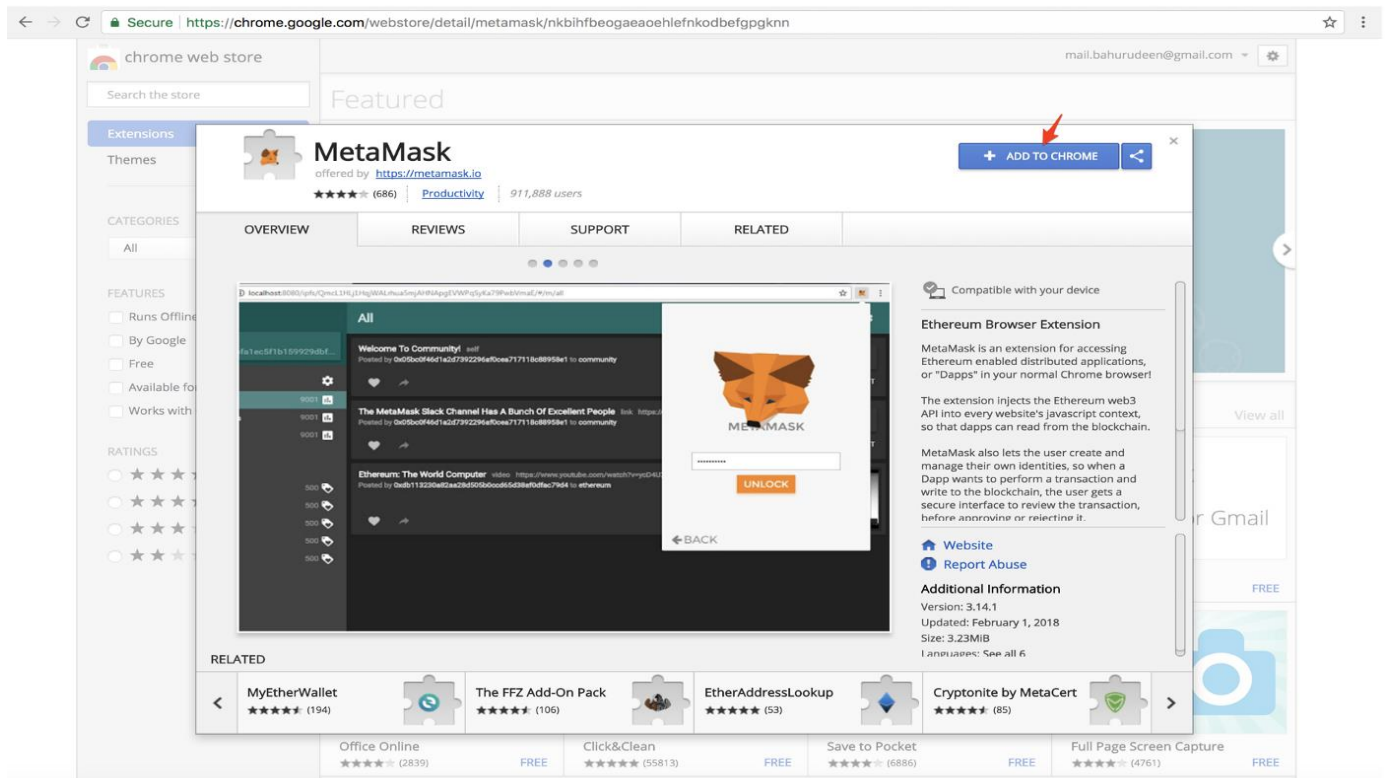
Secure https://chrome.google.com/webstore/detail/metamask/nkbihfbeogaeaoehlefnkodbefgpgknn

chrome web store

mail.bahurudeen@gmail.com

Search the store

Featured

Extensions

Themes

CATEGORIES

All

FEATURES

Runs Offline

By Google

Free

Available fo

Works with

RATINGS

MetaMask

offered by https://metamask.io

★★★★ (686) Productivity 911,888 users

ADD TO CHROME

OVERVIEW REVIEWS SUPPORT RELATED

localhost:8080/ipfs/QmcL1HLjEHqjWALmua5mjAHNApgEVWPqSyKa79PwbVmaE/#/m/all

All

Welcome To Community! self

Posted by 0x05bc0f46d1a2d7392296af0cea717118c88958e1 to community

The MetaMask Slack Channel Has A Bunch Of Excellent People link

Posted by 0x05bc0f46d1a2d7392296af0cea717118c88958e1 to community

Ethereum: The World Computer video https://www.youtube.com/watch?v=ycD4U

Posted by 0xdb113230a82aa28d505b0ccd65d38ef0dfac79d4 to ethereum

METAMASK

UNLOCK

BACK

Compatible with your device

Ethereum Browser Extension

MetaMask is an extension for accessing Ethereum enabled distributed applications, or "Dapps" in your normal Chrome browser!

The extension injects the Ethereum web3 API into every website's javascript context, so that dapps can read from the blockchain.

MetaMask also lets the user create and manage their own identities, so when a Dapp wants to perform a transaction and write to the blockchain, the user gets a secure interface to review the transaction, before approving or rejecting it.

Website

Report Abuse

Additional Information

Version: 3.14.1

Updated: February 1, 2018

Size: 3.23MiB

Languages: See all 6

View all

r Gmail

FREE

RELATED

MyEtherWallet ★★★★★ (194)

The FFZ Add-On Pack ★★★★★ (106)

EtherAddressLookup ★★★★★ (53)

Cryptonite by MetaCert ★★★★★ (85)

Office Online ★★★★ (2839) FREE

Click&Clean ★★★★★ (55813) FREE

Save to Pocket ★★★★ (6886) FREE

Full Page Screen Capture ★★★★ (4761) FREE